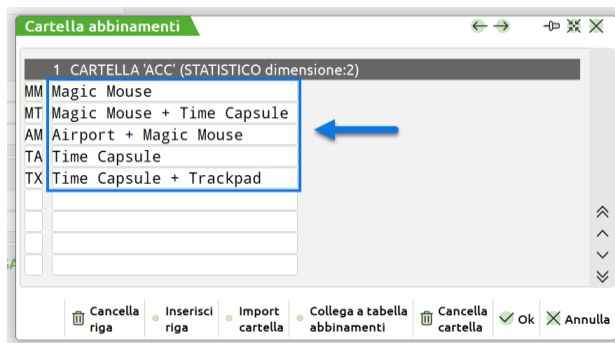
Cartella abbinamenti

1 CARTELLA 'ACC' (STATISTICO dimensione:2)

| | |
|---|---|
| MM | Magic Mouse |
| MT | Magic Mouse + Time Capsule |
| AM | Airport + Magic Mouse |
| TA | Time Capsule |
| TX | Time Capsule + Trackpad |

Cancella riga
Inserisci riga
Import cartella
Collega a tabella abbinamenti
Cancella cartella
Ok
Annulla